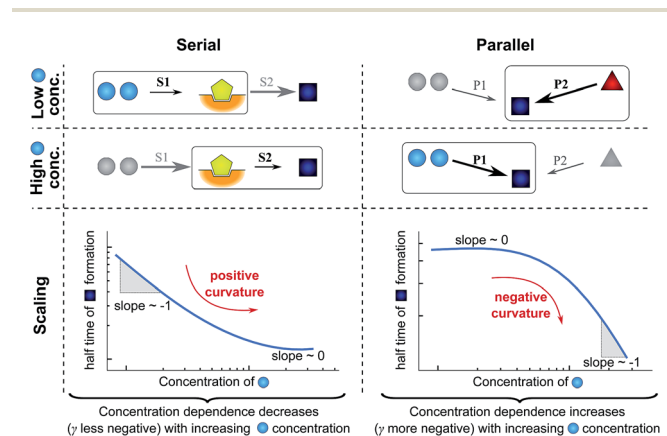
Serial

Parallel

Low conc.

S1

S2

P1

P2

High conc.

S1

S2

P1

P2

Scaling

half time of formation

slope ~ -1

positive curvature

slope ~ 0

Concentration of

Concentration dependence decreases ($\gamma$ less negative) with increasing concentration

slope ~ 0

half time of formation

negative curvature

slope ~ -1

Concentration of

Concentration dependence increases ($\gamma$ more negative) with increasing concentration